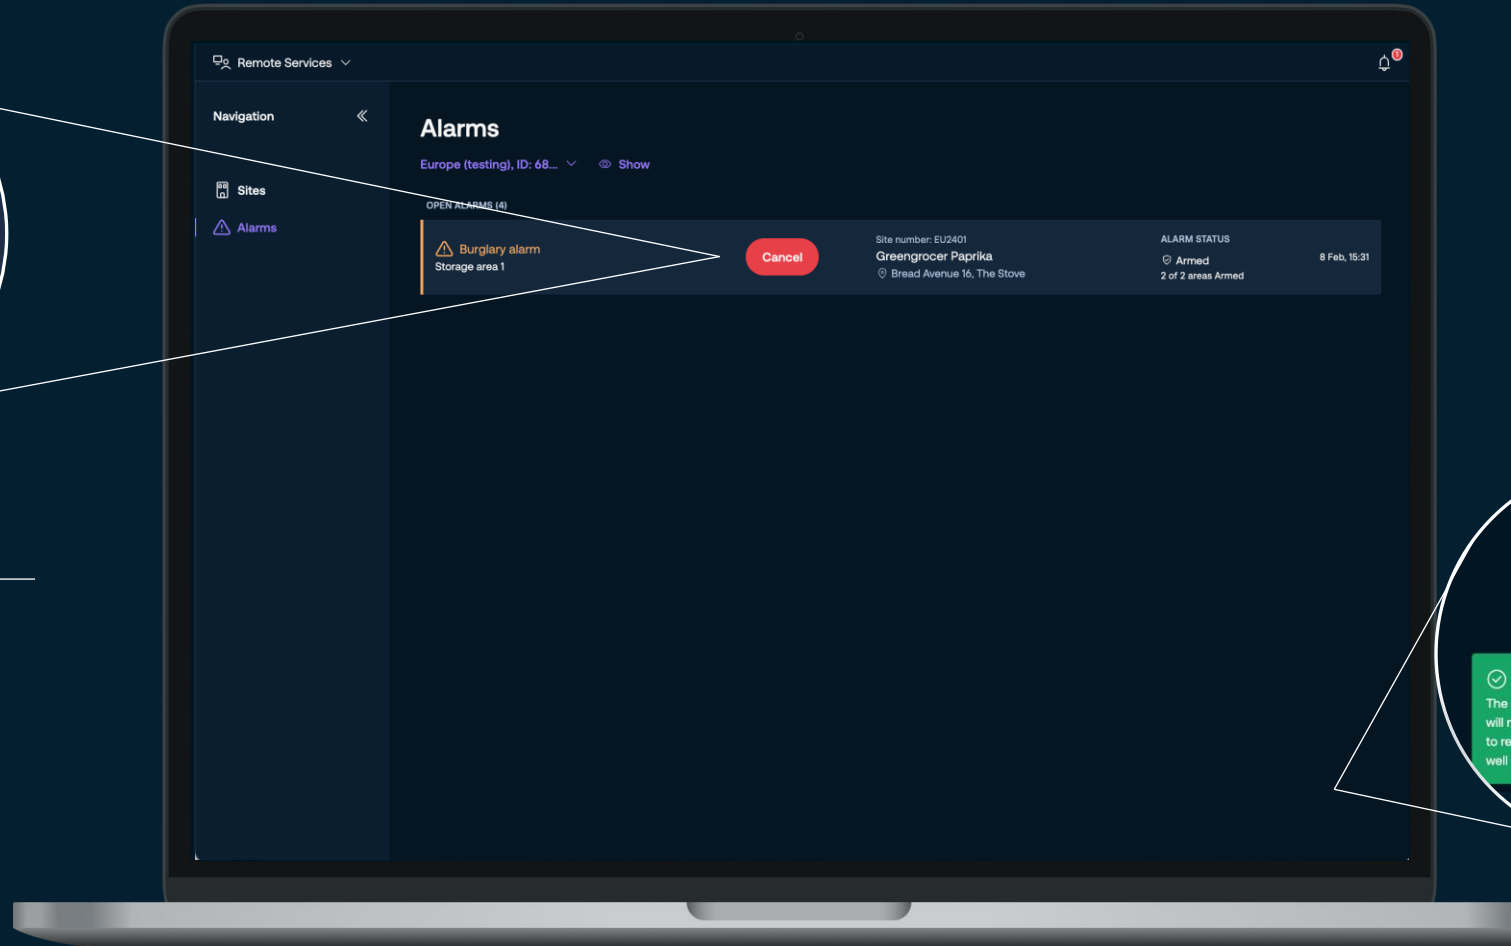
Remote Services

Navigation

Sites

Alarms

Alarms

Europe (testing), ID: 68...

Show

OPEN ALARMS (4)

Burglary alarm
Storage area 1

Cancel

Site number: EU2401
Greengrocer Paprika
Bread Avenue 16, The Stove

ALARM STATUS
Armed
2 of 2 areas Armed

8 Feb, 15:31

The
will r
to re
well